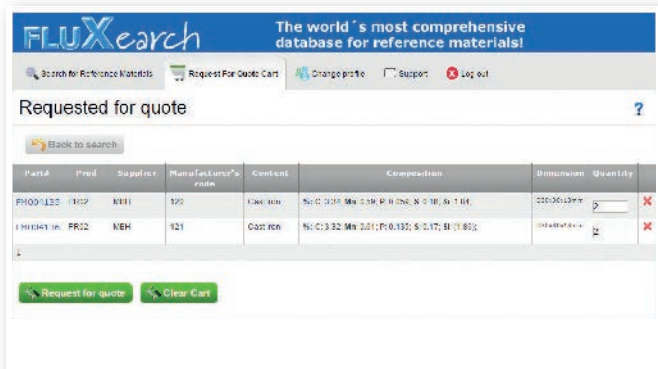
FLUXearch

The world´s most comprehensive database for reference materials!

Search for Reference Materials
Request For Quote Cart
Change profile
Support
Log out

Requested for quote

?

Back to search

| Part# | Prod | Supplier | Manufacturer's code | Content | Composition | Dimension | Quantity |
|---|---|---|---|---|---|---|---|
| FHO04133 | FM02 | MBH | 120 | Cast iron | %: C 3.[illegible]; Mn 0.59; P 0.0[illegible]; S 0.10; Si 1.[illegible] | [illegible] | 2 |
| FHO04136 | FR02 | MBH | 121 | Cast iron | %: C 3.32; Mn 0.81; P 0.133; S 0.17; Si 1.80; | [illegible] | 2 |

1

Request for quote
Clear Cart